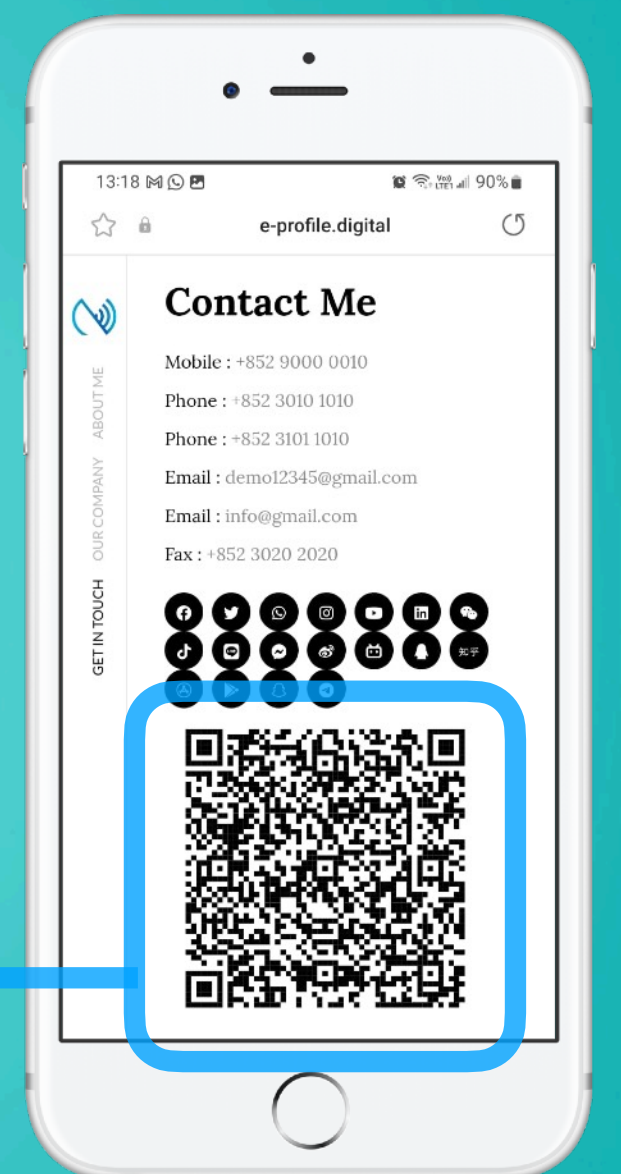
13:18
Vo) LTE1 90%

e-profile.digital

ABOUT ME
OUR COMPANY
GET IN TOUCH

Contact Me

Mobile : +852 9000 0010

Phone : +852 3010 1010

Phone : +852 3101 1010

Email : demo12345@gmail.com

Email : info@gmail.com

Fax : +852 3020 2020

知乎